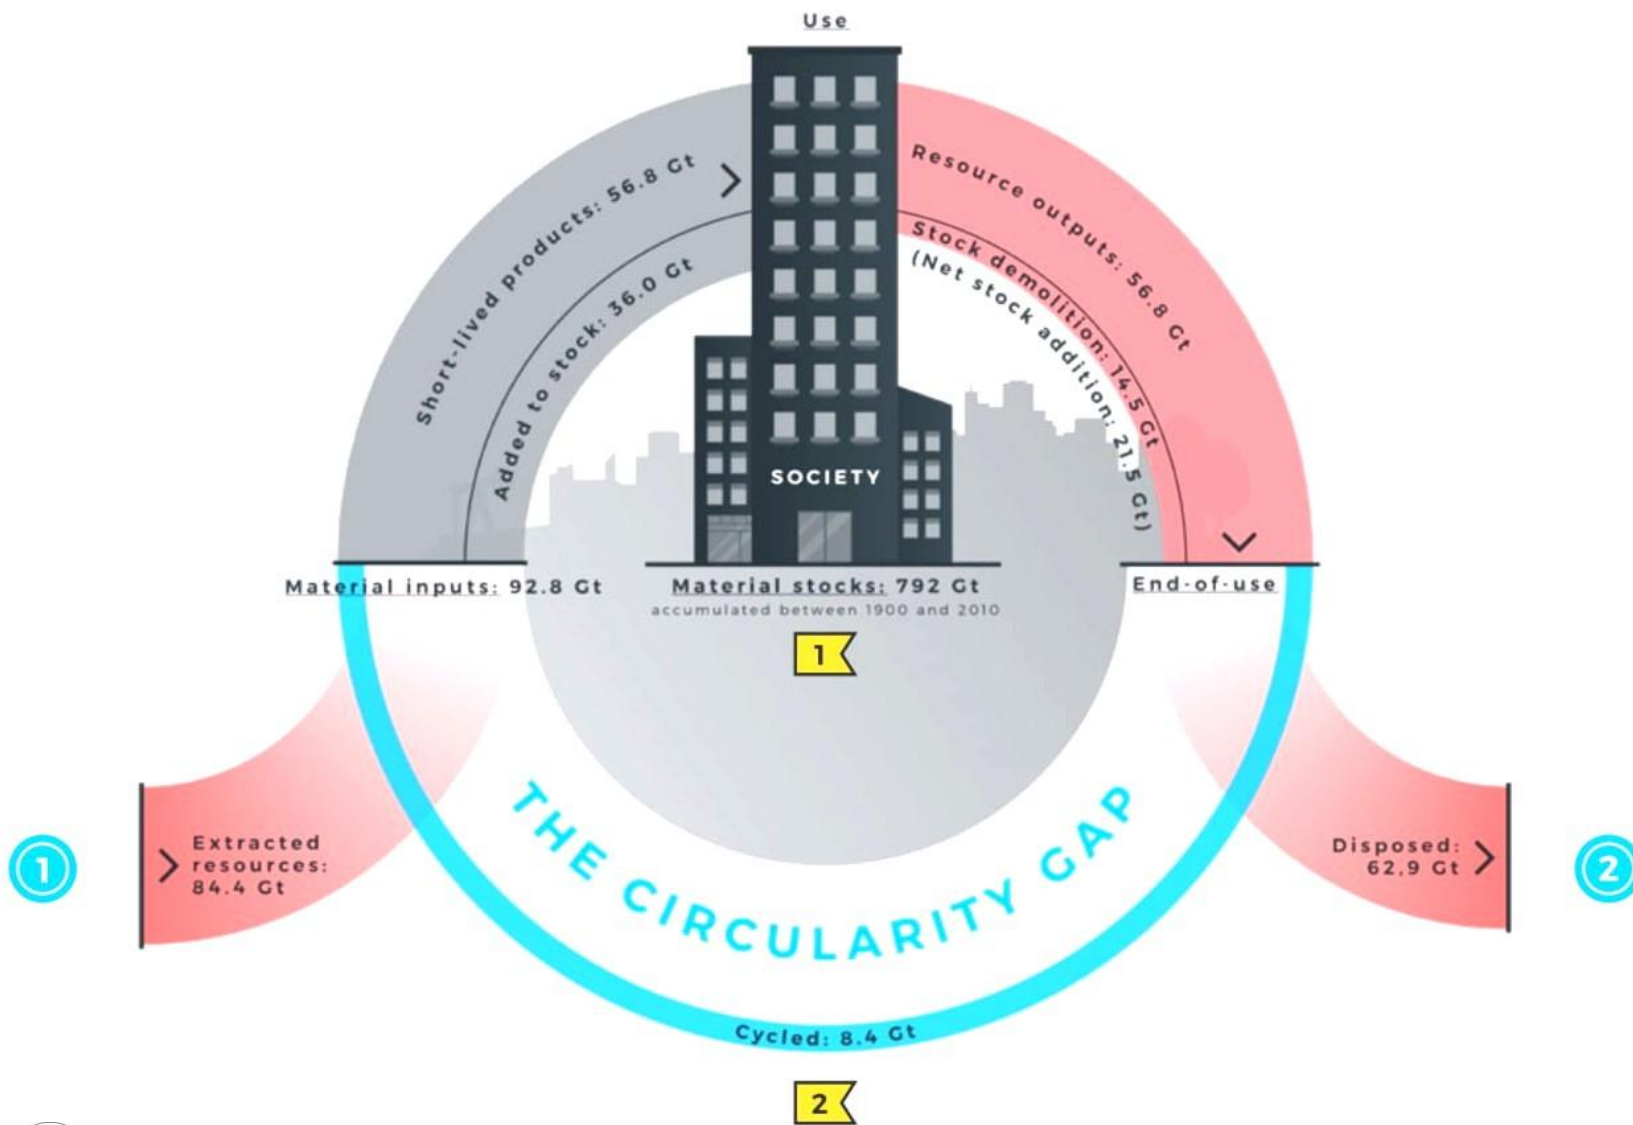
Use

Short-lived products: 56.8 Gt

Added to stock: 36.0 Gt

Resource outputs: 56.8 Gt

Stock demolition: 14.5 Gt

(Net stock addition: 21.5 Gt)

SOCIETY

Material inputs: 92.8 Gt

Material stocks: 792 Gt
accumulated between 1900 and 2010

End-of-use

1

1

Extracted resources: 84.4 Gt

THE CIRCULARITY GAP

Disposed: 62.9 Gt

2

Cycled: 8.4 Gt

2